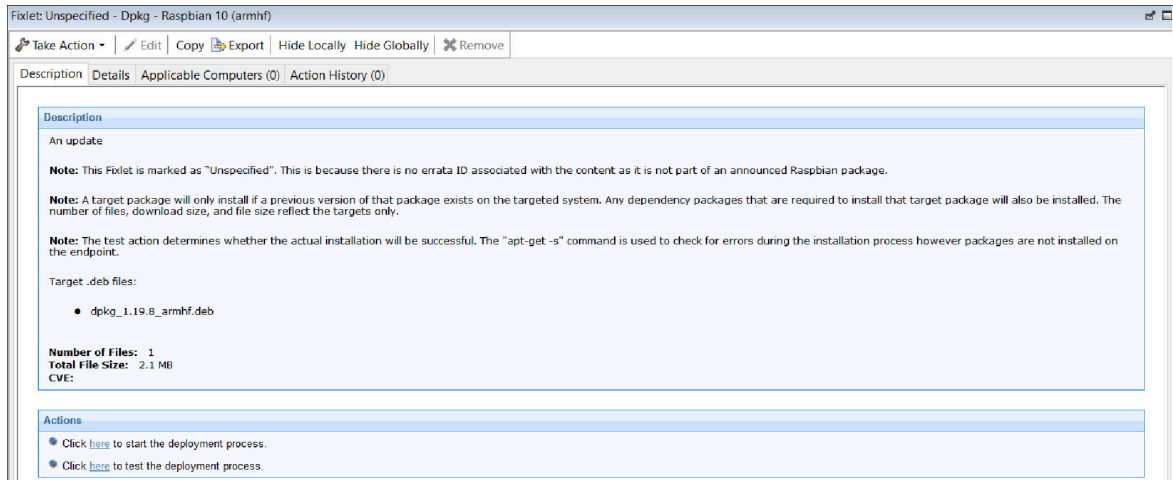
Fixlet: Unspecified - Dpkg - Raspbian 10 (armhf)

Take Action | Edit | Copy | Export | Hide Locally | Hide Globally | Remove

Description | Details | Applicable Computers (0) | Action History (0)

Description

An update

**Note:** This Fixlet is marked as "Unspecified". This is because there is no errata ID associated with the content as it is not part of an announced Raspbian package.

**Note:** A target package will only install if a previous version of that package exists on the targeted system. Any dependency packages that are required to install that target package will also be installed. The number of files, download size, and file size reflect the targets only.

**Note:** The test action determines whether the actual installation will be successful. The "apt-get -s" command is used to check for errors during the installation process however packages are not installed on the endpoint.

Target .deb files:

- dpkg_1.19.8_armhf.deb

**Number of Files:** 1
**Total File Size:** 2.1 MB
**CVE:**

Actions

- Click here to start the deployment process.
- Click here to test the deployment process.